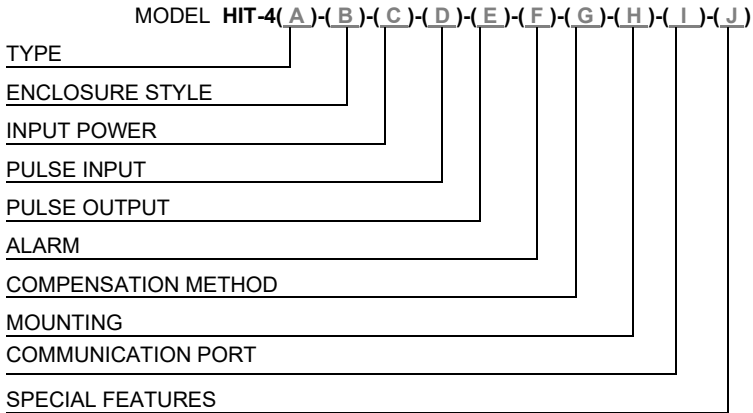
MODEL **HIT-4( A )-( B )-( C )-( D )-( E )-( F )-( G )-( H )-( I )-( J )**

TYPE

ENCLOSURE STYLE

INPUT POWER

PULSE INPUT

PULSE OUTPUT

ALARM

COMPENSATION METHOD

MOUNTING

COMMUNICATION PORT

SPECIAL FEATURES